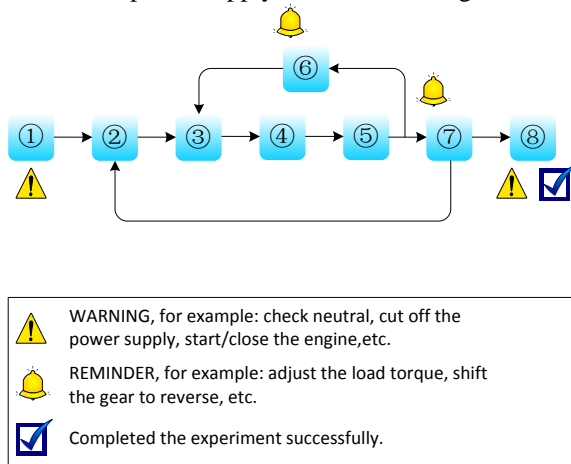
① ② ③ ④ ⑤ ⑥ ⑦ ⑧

WARNING, for example: check neutral, cut off the power supply, start/close the engine,etc.

REMINDER, for example: adjust the load torque, shift the gear to reverse, etc.

Completed the experiment successfully.